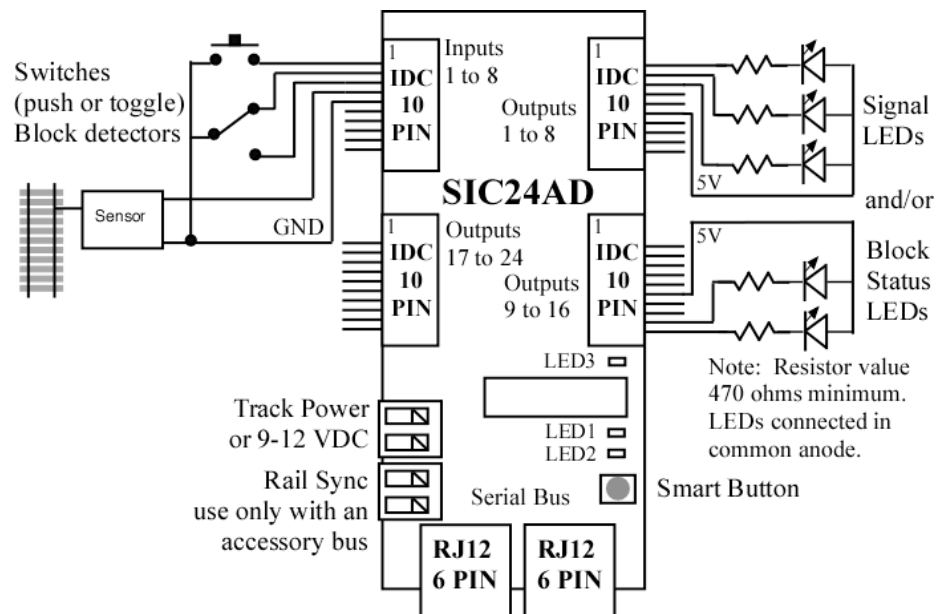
Switches
(push or toggle)
Block detectors

Sensor

GND

1
IDC
10
PIN

Inputs
1 to 8

1
IDC
10
PIN

Outputs
1 to 8

Signal
LEDs

5V

SIC24AD

and/or

1
IDC
10
PIN

Outputs
17 to 24

1
IDC
10
PIN

Outputs
9 to 16

5V

Block
Status
LEDs

LED3

Note: Resistor value 470 ohms minimum. LEDs connected in common anode.

Track Power
or 9-12 VDC

LED1
LED2

Rail Sync
use only with an
accessory bus

Serial Bus

Smart Button

RJ12
6 PIN

RJ12
6 PIN